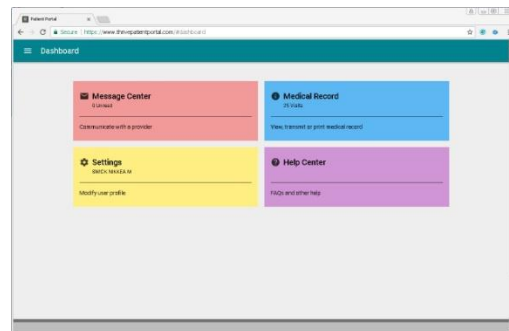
Patient Portal

Secure | https://www.thrivepatientportal.com/dashboard

Dashboard

Message Center
0 Unread

Communicate with a provider

Medical Record
35 Visits

View, transmit or print medical record

Settings
SMICK NHAEA M

Modify user profile

Help Center

FAQs and other help